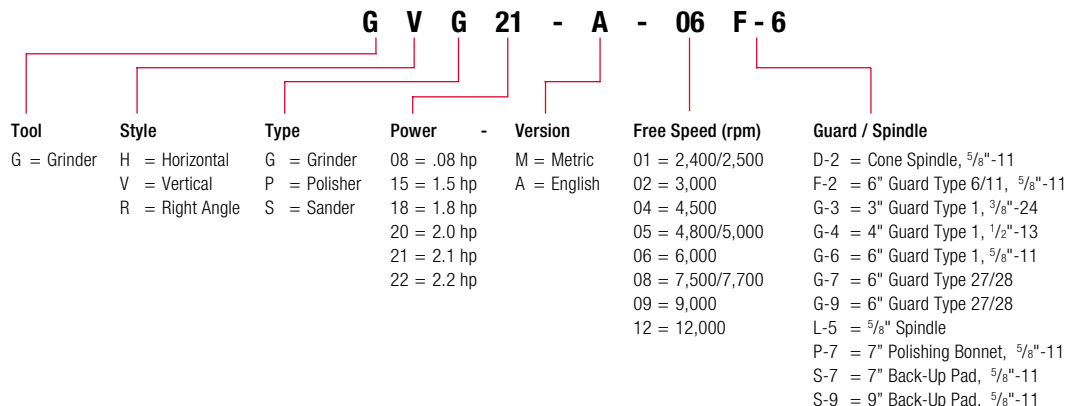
G V G 21 - A - 06 F - 6

Tool
G = Grinder

Style
H = Horizontal
V = Vertical
R = Right Angle

Type
G = Grinder
P = Polisher
S = Sander

Power -
08 = .08 hp
15 = 1.5 hp
18 = 1.8 hp
20 = 2.0 hp
21 = 2.1 hp
22 = 2.2 hp

Version
M = Metric
A = English

Free Speed (rpm)
01 = 2,400/2,500
02 = 3,000
04 = 4,500
05 = 4,800/5,000
06 = 6,000
08 = 7,500/7,700
09 = 9,000
12 = 12,000

Guard / Spindle
D-2 = Cone Spindle, $^5/_8$"-11
F-2 = 6" Guard Type 6/11, $^5/_8$"-11
G-3 = 3" Guard Type 1, $^3/_8$"-24
G-4 = 4" Guard Type 1, $^1/_2$"-13
G-6 = 6" Guard Type 1, $^5/_8$"-11
G-7 = 6" Guard Type 27/28
G-9 = 6" Guard Type 27/28
L-5 = $^5/_8$" Spindle
P-7 = 7" Polishing Bonnet, $^5/_8$"-11
S-7 = 7" Back-Up Pad, $^5/_8$"-11
S-9 = 9" Back-Up Pad, $^5/_8$"-11